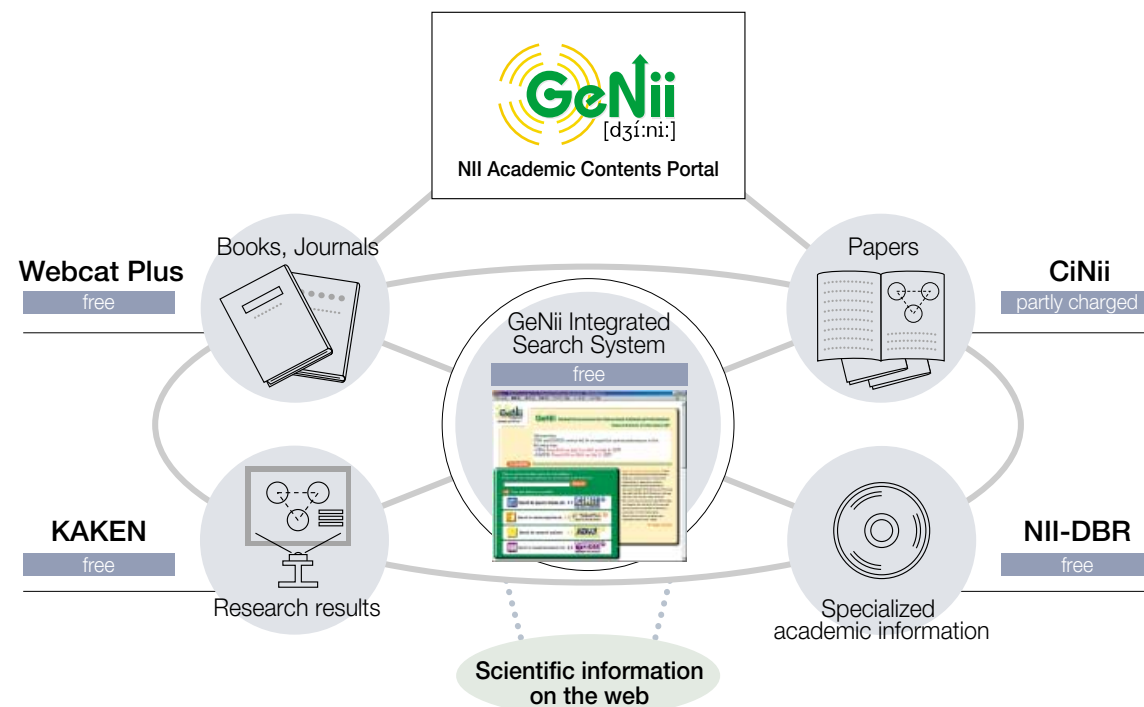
GeNii
[dʒíːniː]
NII Academic Contents Portal

Books, Journals

Webcat Plus
free

Papers

CiNii
partly charged

GeNii Integrated Search System
free

KAKEN
free

Research results

NII-DBR
free

Specialized academic information

Scientific information on the web